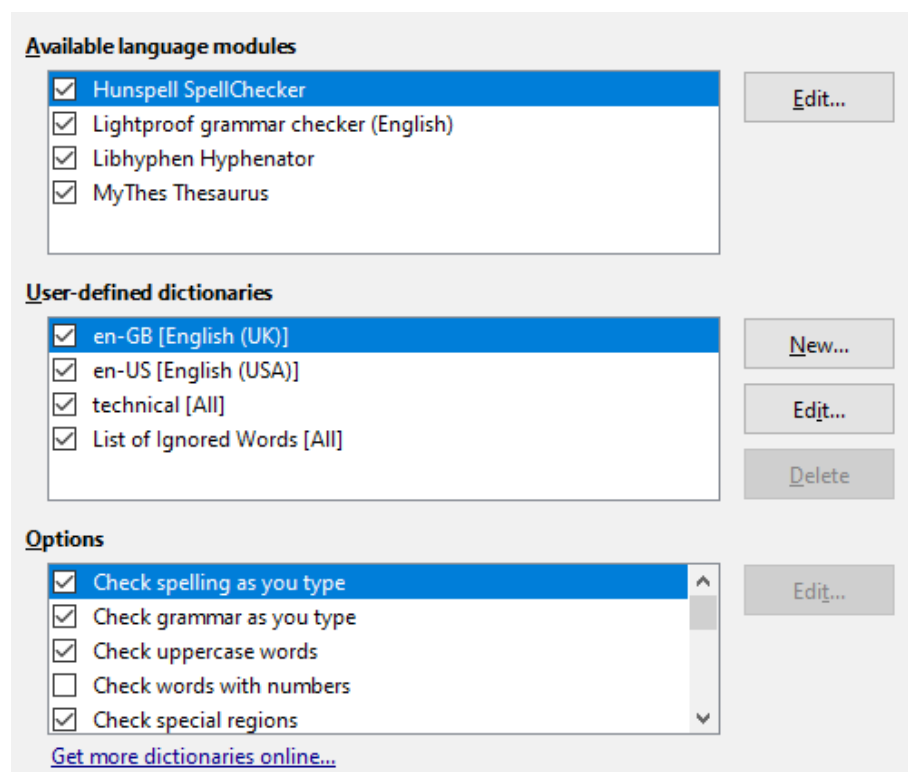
Available language modules

Hunspell SpellChecker
Lightproof grammar checker (English)
Libhyphen Hyphenator
MyThes Thesaurus

Edit...

User-defined dictionaries

en-GB [English (UK)]
en-US [English (USA)]
technical [All]
List of Ignored Words [All]

New...
Edit...
Delete

Options

Check spelling as you type
Check grammar as you type
Check uppercase words
Check words with numbers
Check special regions

Edit...

Get more dictionaries online...